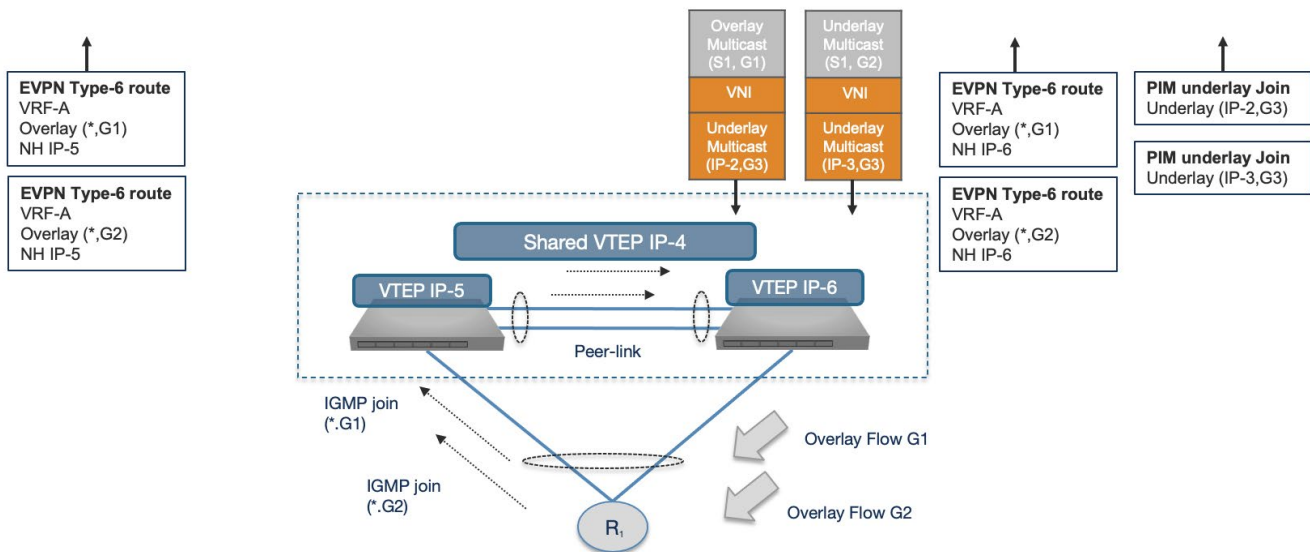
EVPN Type-6 route
VRF-A
Overlay (*,G1)
NH IP-5

EVPN Type-6 route
VRF-A
Overlay (*,G2)
NH IP-5

Overlay Multicast (S1, G1)
VNI
Underlay Multicast (IP-2,G3)

Underlay Multicast (S1, G2)
VNI
Underlay Multicast (IP-3,G3)

EVPN Type-6 route
VRF-A
Overlay (*,G1)
NH IP-6

EVPN Type-6 route
VRF-A
Overlay (*,G2)
NH IP-6

PIM underlay Join
Underlay (IP-2,G3)

PIM underlay Join
Underlay (IP-3,G3)

Shared VTEP IP-4

VTEP IP-5

VTEP IP-6

Peer-link

IGMP join (*.G1)

IGMP join (*.G2)

Overlay Flow G1

Overlay Flow G2

$R_1$